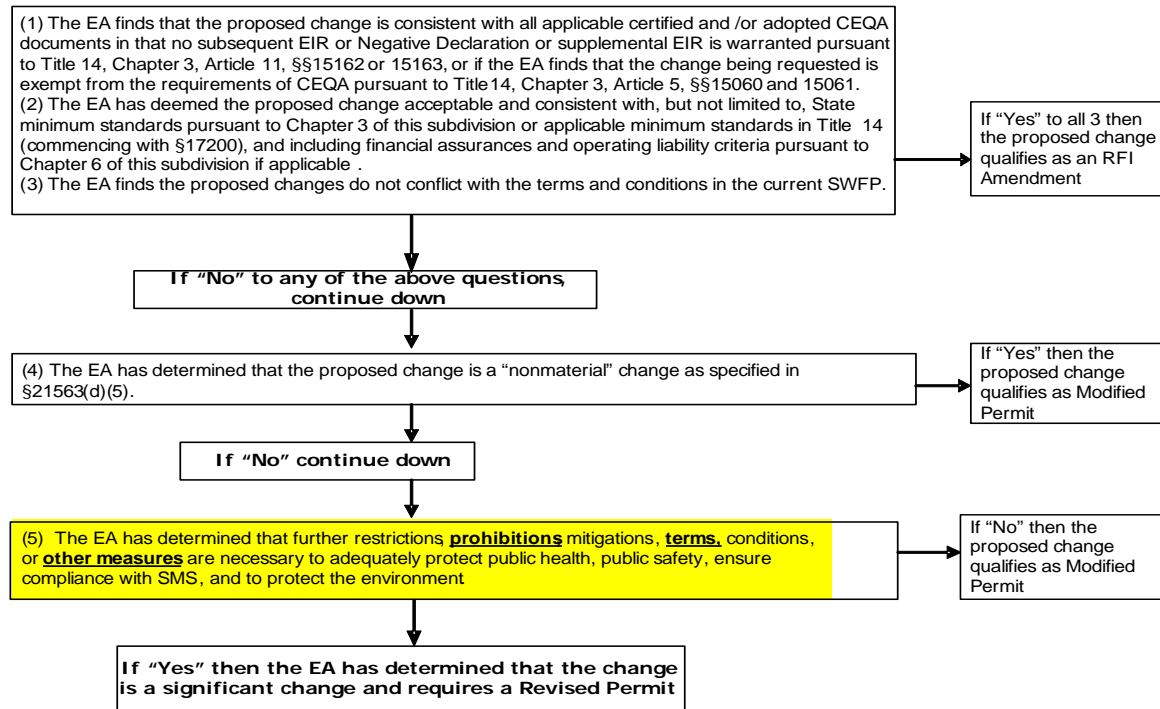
(1) The EA finds that the proposed change is consistent with all applicable certified and /or adopted CEQA documents in that no subsequent EIR or Negative Declaration or supplemental EIR is warranted pursuant to Title 14, Chapter 3, Article 11, §§15162 or 15163, or if the EA finds that the change being requested is exempt from the requirements of CEQA pursuant to Title 14, Chapter 3, Article 5, §§15060 and 15061.
(2) The EA has deemed the proposed change acceptable and consistent with, but not limited to, State minimum standards pursuant to Chapter 3 of this subdivision or applicable minimum standards in Title 14 (commencing with §17200), and including financial assurances and operating liability criteria pursuant to Chapter 6 of this subdivision if applicable .
(3) The EA finds the proposed changes do not conflict with the terms and conditions in the current SWFP.

If "Yes" to all 3 then the proposed change qualifies as an RFI Amendment

If "No" to any of the above questions, continue down

(4) The EA has determined that the proposed change is a "nonmaterial" change as specified in §21563(d)(5).

If "Yes" then the proposed change qualifies as Modified Permit

If "No" continue down

(5) The EA has determined that further restrictions, **prohibitions**, mitigations, **terms,** conditions, or **other measures** are necessary to adequately protect public health, public safety, ensure compliance with SMS, and to protect the environment

If "No" then the proposed change qualifies as Modified Permit

If "Yes" then the EA has determined that the change is a significant change and requires a Revised Permit